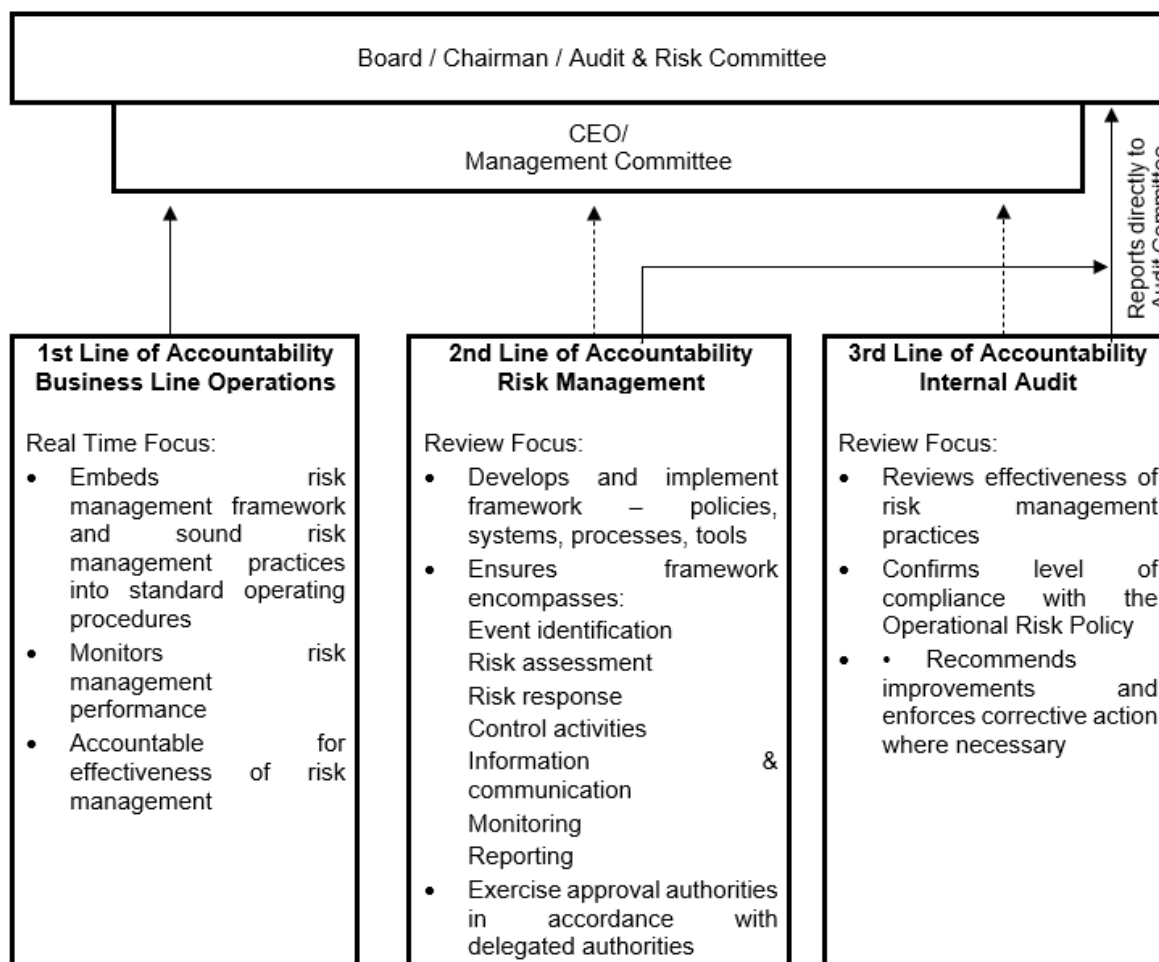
Board / Chairman / Audit & Risk Committee

CEO/
Management Committee

Reports directly to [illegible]

1st Line of Accountability
Business Line Operations

Real Time Focus:

- Embeds risk management framework and sound risk management practices into standard operating procedures
- Monitors risk management performance
- Accountable for effectiveness of risk management

2nd Line of Accountability
Risk Management

Review Focus:

- Develops and implement framework – policies, systems, processes, tools
- Ensures framework encompasses:
Event identification
Risk assessment
Risk response
Control activities
Information & communication
Monitoring
Reporting
- Exercise approval authorities in accordance with delegated authorities

3rd Line of Accountability
Internal Audit

Review Focus:

- Reviews effectiveness of risk management practices
- Confirms level of compliance with the Operational Risk Policy
- • Recommends improvements and enforces corrective action where necessary